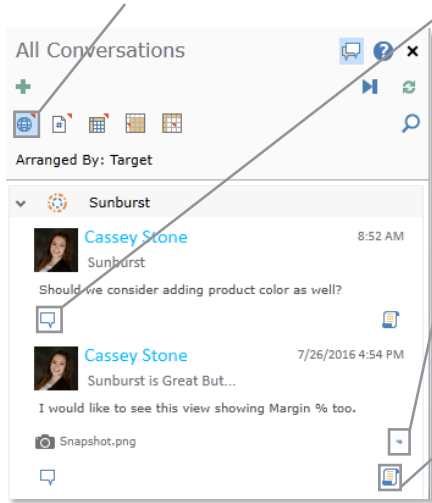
All Conversations

Arranged By: Target

Sunburst

Cassey Stone
8:52 AM
Sunburst
Should we consider adding product color as well?

Cassey Stone
7/26/2016 4:54 PM
Sunburst is Great But...
I would like to see this view showing Margin % too.

Snapshot.png